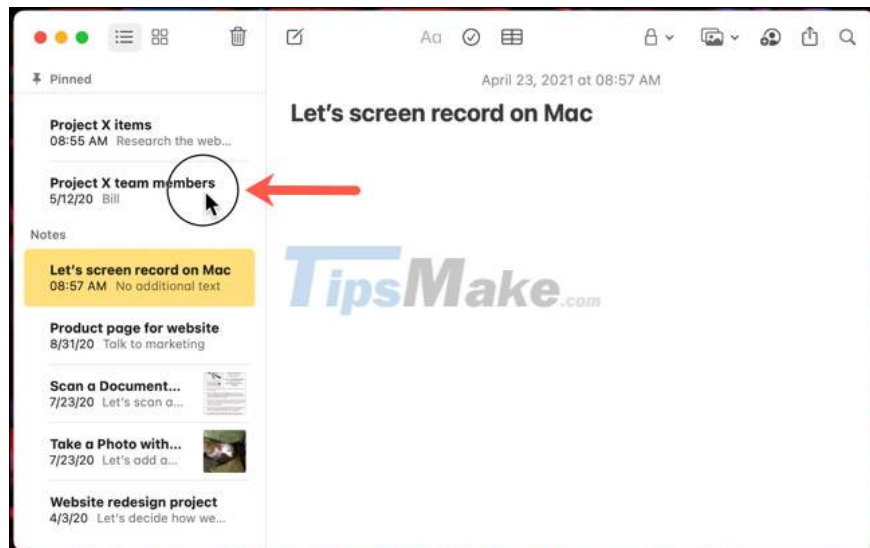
Pinned

Project X items
08:55 AM Research the web...

Project X team members
5/12/20 Bill

Notes

Let's screen record on Mac
08:57 AM No additional text

Product page for website
8/31/20 Talk to marketing

Scan a Document...
7/23/20 Let's scan a...

Take a Photo with...
7/23/20 Let's add a...

Website redesign project
4/3/20 Let's decide how we...

Aa

April 23, 2021 at 08:57 AM

Let's screen record on Mac

TipsMake.com